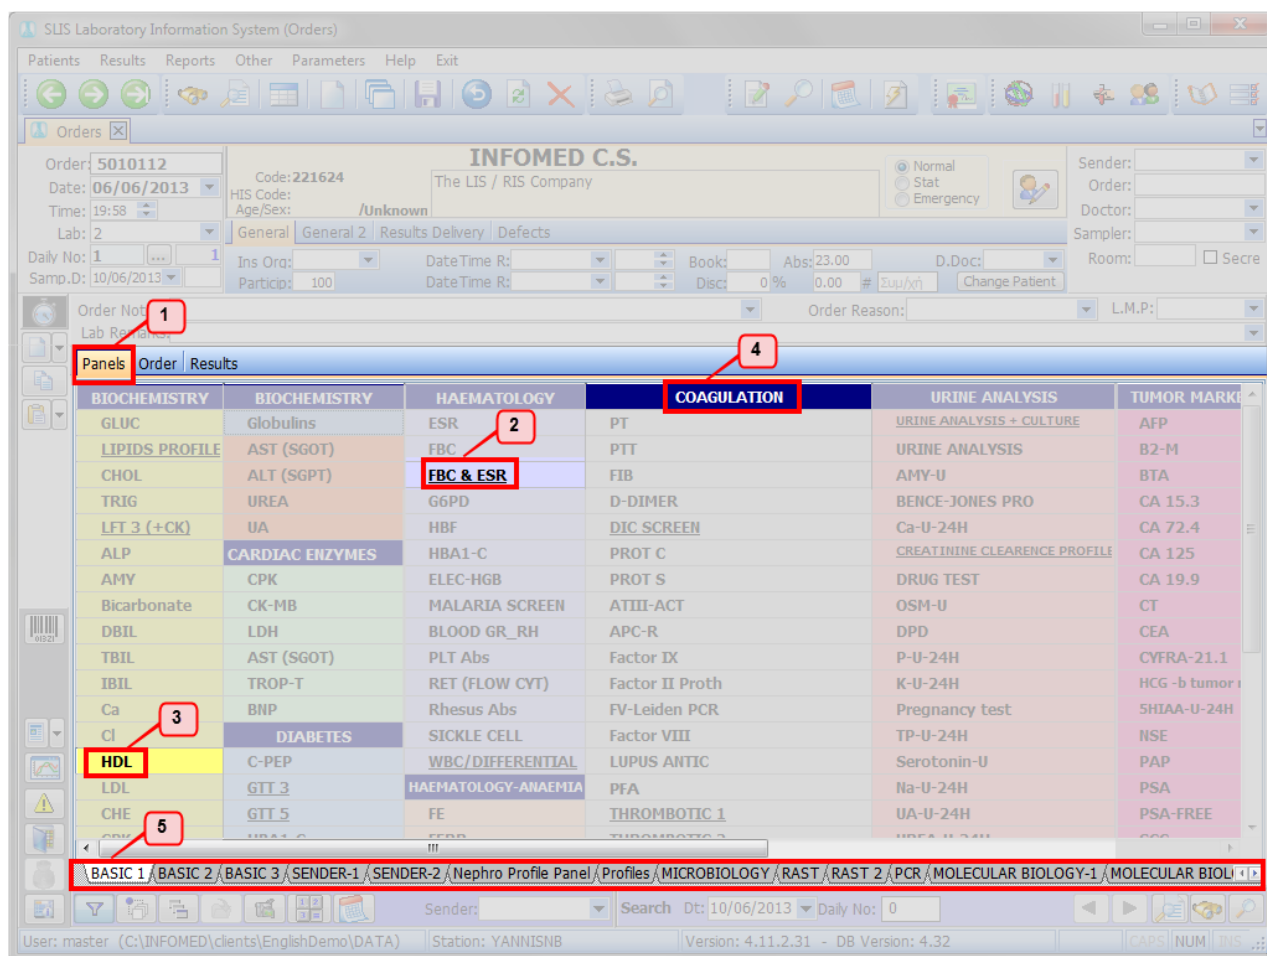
SLIS Laboratory Information System (Orders)

Patients Results Reports Other Parameters Help Exit

Orders

Order: 5010112
Date: 06/06/2013
Time: 19:58
Lab: 2
Daily No: 1
Samp.D: 10/06/2013

Code: 221624
HIS Code:
Age/Sex: /Unknown

INFOMED C.S.
The LIS / RIS Company

Normal
Stat
Emergency

Sender:
Order:
Doctor:
Sampler:
Room:
Secre

General | General 2 | Results Delivery | Defects

Ins Org:
Particip: 100
DateTime R:
DateTime R:
Book:
Disc: 0 %
Abs: 23.00
0.00
Συμ/χη
D.Doc:
Change Patient

Order Not
Lab Remarks
Order Reason:
L.M.P:

1
Panels | Order | Results

4

| BIOCHEMISTRY | BIOCHEMISTRY | HAEMATOLOGY | COAGULATION | URINE ANALYSIS | TUMOR MARKE |
|---|---|---|---|---|---|
| GLUC | Globulins | ESR | PT | URINE ANALYSIS + CULTURE | AFP |
| LIPIDS PROFILE | AST (SGOT) | FBC | PTT | URINE ANALYSIS | B2-M |
| CHOL | ALT (SGPT) | FBC & ESR | FIB | AMY-U | BTA |
| TRIG | UREA | G6PD | D-DIMER | BENCE-JONES PRO | CA 15.3 |
| LFT 3 (+CK) | UA | HBF | DIC SCREEN | Ca-U-24H | CA 72.4 |
| ALP | CARDIAC ENZYMES | HBA1-C | PROT C | CREATININE CLEARENCE PROFILE | CA 125 |
| AMY | CPK | ELEC-HGB | PROT S | DRUG TEST | CA 19.9 |
| Bicarbonate | CK-MB | MALARIA SCREEN | ATIII-ACT | OSM-U | CT |
| DBIL | LDH | BLOOD GR_RH | APC-R | DPD | CEA |
| TBIL | AST (SGOT) | PLT Abs | Factor IX | P-U-24H | CYFRA-21.1 |
| IBIL | TROP-T | RET (FLOW CYT) | Factor II Proth | K-U-24H | HCG -b tumor |
| Ca | BNP | Rhesus Abs | FV-Leiden PCR | Pregnancy test | 5HIAA-U-24H |
| Cl | DIABETES | SICKLE CELL | Factor VIII | TP-U-24H | NSE |
| HDL | C-PEP | WBC/DIFFERENTIAL | LUPUS ANTIC | Serotonin-U | PAP |
| LDL | GTT 3 | HAEMATOLOGY-ANAEMIA | PFA | Na-U-24H | PSA |
| CHE | GTT 5 | FE | THROMBOTIC 1 | UA-U-24H | PSA-FREE |

2
3
5

BASIC 1 | BASIC 2 | BASIC 3 | SENDER-1 | SENDER-2 | Nephro Profile Panel | Profiles | MICROBIOLOGY | RAST | RAST 2 | PCR | MOLECULAR BIOLOGY-1 | MOLECULAR BIOL

Sender: Search Dt: 10/06/2013 Daily No: 0

User: master (C:\INFOMED\clients\EnglishDemo\DATA) Station: YANNISNB Version: 4.11.2.31 - DB Version: 4.32 CAPS NUM INS